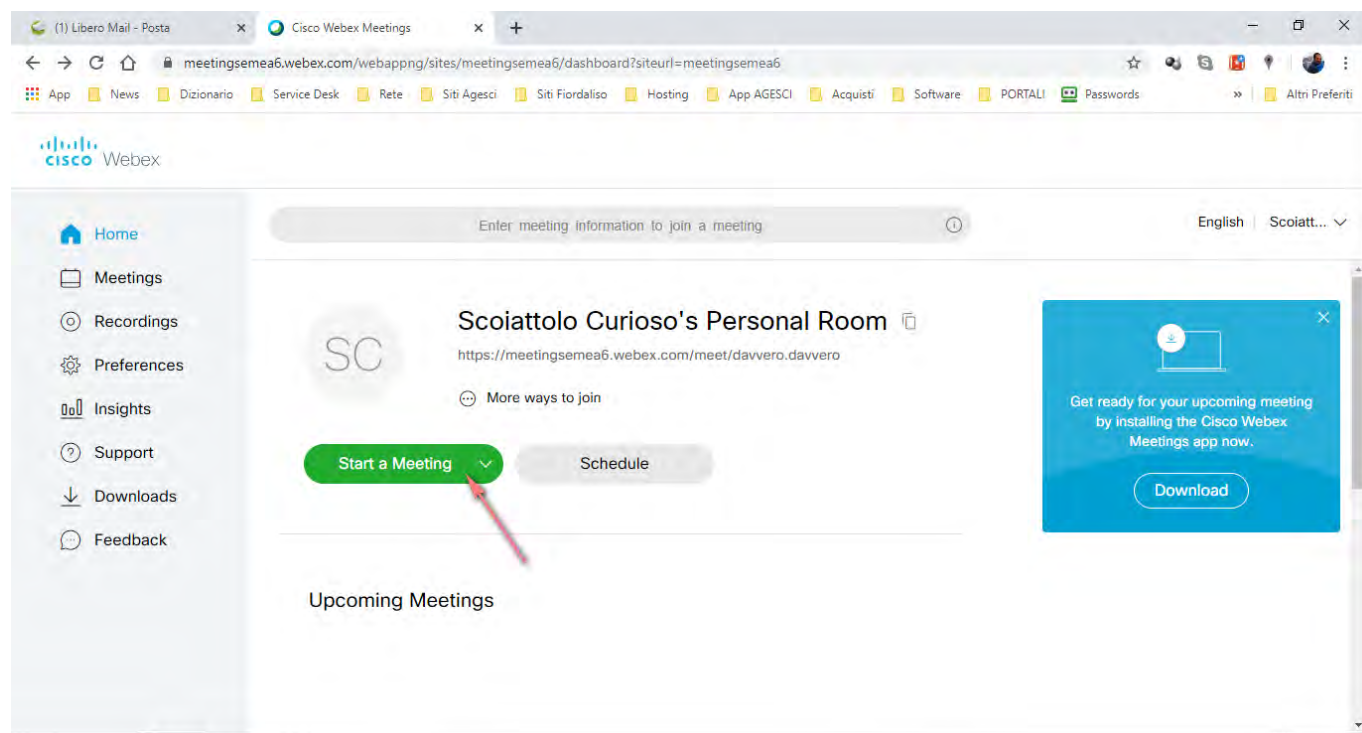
(1) Libero Mail - Posta
Cisco Webex Meetings
meetingsemea6.webex.com/webappng/sites/meetingsemea6/dashboard?siteurl=meetingsemea6
App News Dizionario Service Desk Rete Siti Agesci Siti Fiordaliso Hosting App AGESCI Acquisti Software PORTALI Passwords » Altri Preferiti

cisco Webex

Enter meeting information to join a meeting
English Scoiatt...

Home
Meetings
Recordings
Preferences
Insights
Support
Downloads
Feedback

SC
Scoiattolo Curioso's Personal Room
https://meetingsemea6.webex.com/meet/davvero.davvero
More ways to join
Start a Meeting
Schedule

Get ready for your upcoming meeting by installing the Cisco Webex Meetings app now.
Download

Upcoming Meetings